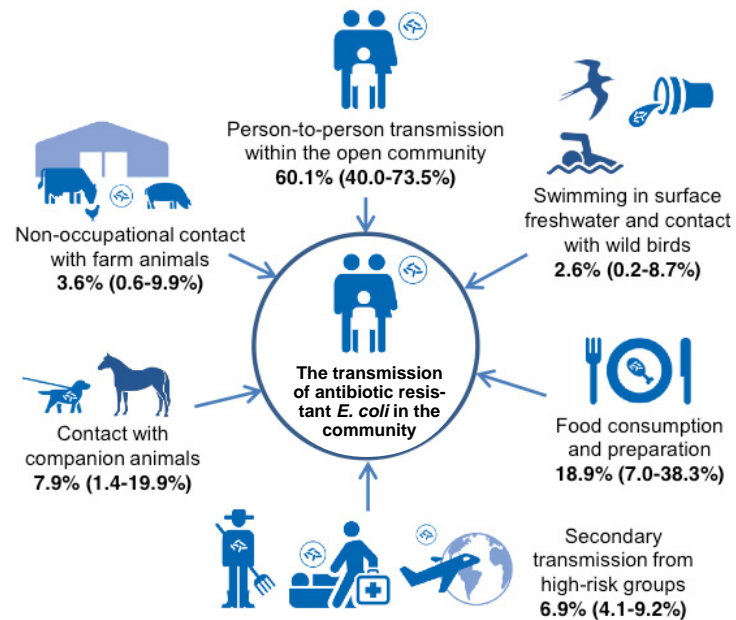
Person-to-person transmission within the open community
60.1% (40.0-73.5%)

Non-occupational contact with farm animals
3.6% (0.6-9.9%)

Swimming in surface freshwater and contact with wild birds
2.6% (0.2-8.7%)

The transmission of antibiotic resistant E. coli in the community

Contact with companion animals
7.9% (1.4-19.9%)

Food consumption and preparation
18.9% (7.0-38.3%)

Secondary transmission from high-risk groups
6.9% (4.1-9.2%)